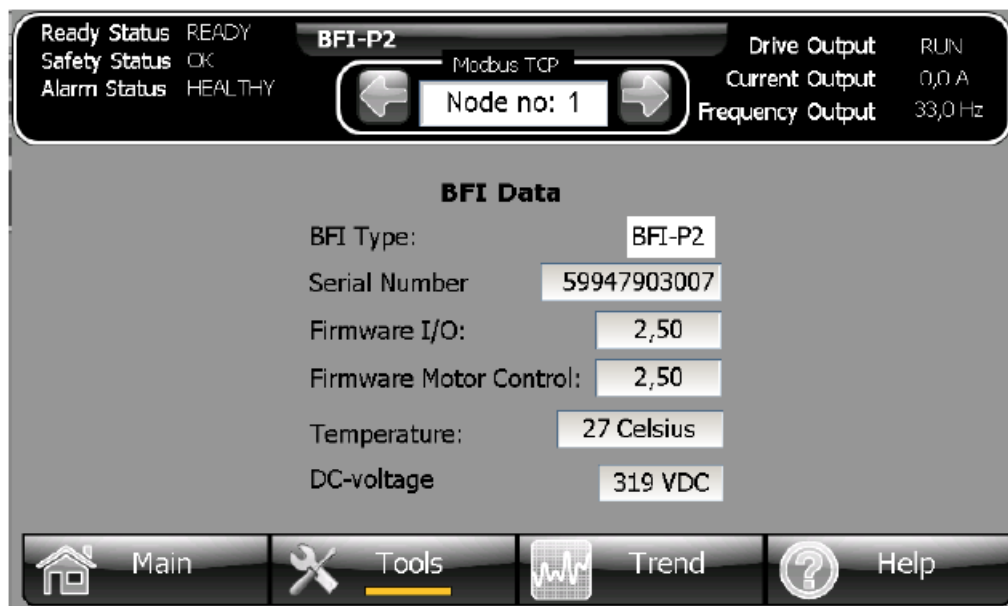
Ready Status READY
Safety Status OK
Alarm Status HEALTHY

BFI-P2
Modbus TCP
Node no: 1

Drive Output RUN
Current Output 0,0 A
Frequency Output 33,0 Hz

BFI Data

| | |
|---|---|
| BFI Type: | BFI-P2 |
| Serial Number | 59947903007 |
| Firmware I/O: | 2,50 |
| Firmware Motor Control: | 2,50 |
| Temperature: | 27 Celsius |
| DC-voltage | 319 VDC |

Main
Tools
Trend
Help